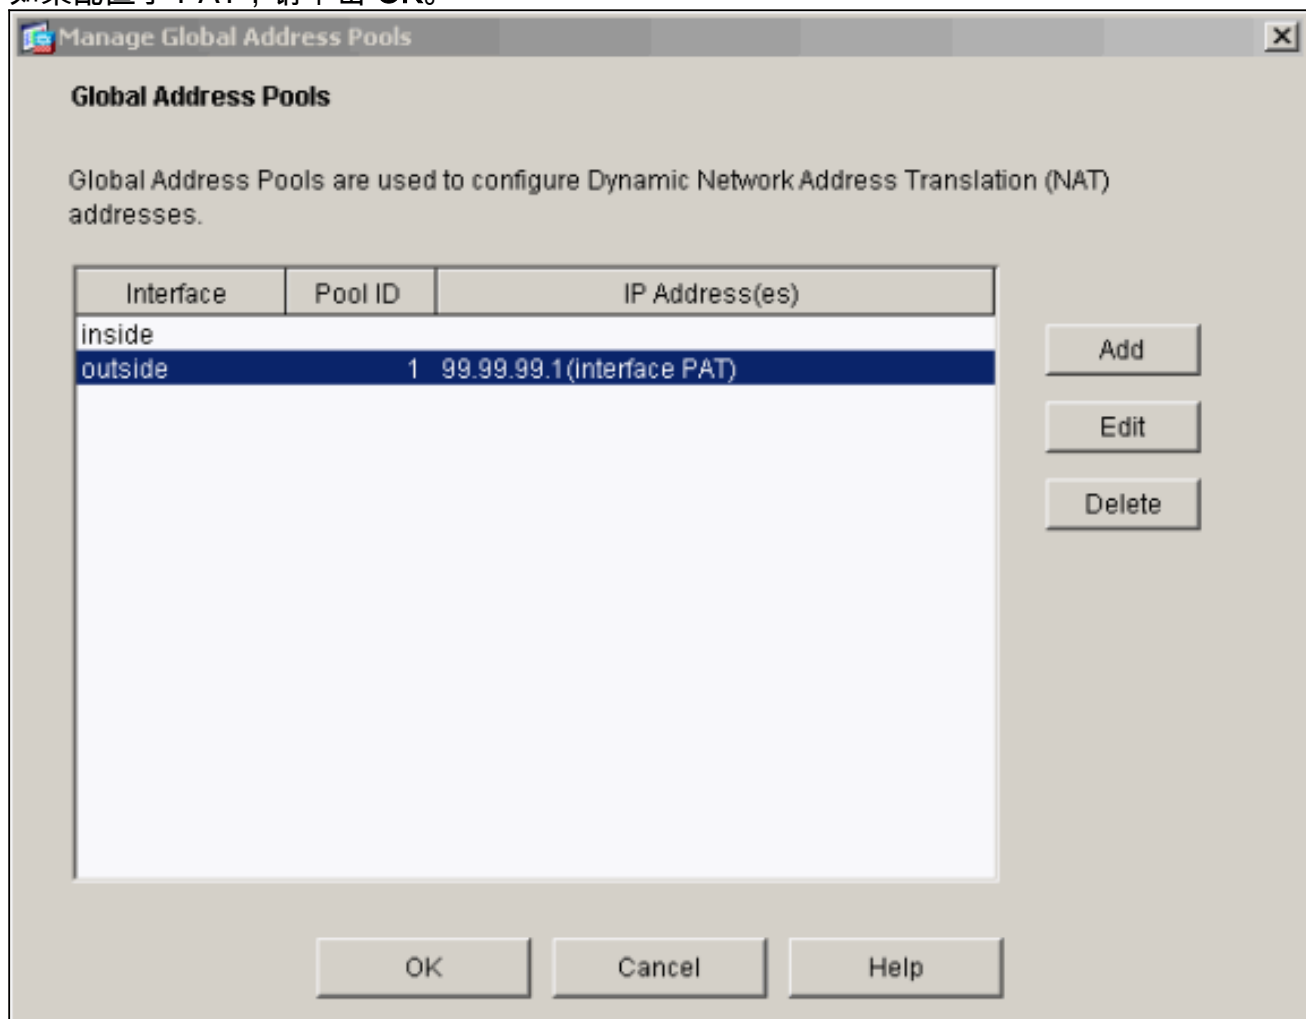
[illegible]

Manage Global Address Pools

Global Address Pools

Global Address Pools are used to configure Dynamic Network Address Translation (NAT) addresses.

| Interface | Pool ID | IP Address(es) |
|---|---|---|
| inside | | |
| outside | 1 | 99.99.99.1(interface PAT) |

Add

Edit

Delete

OK

Cancel

Help